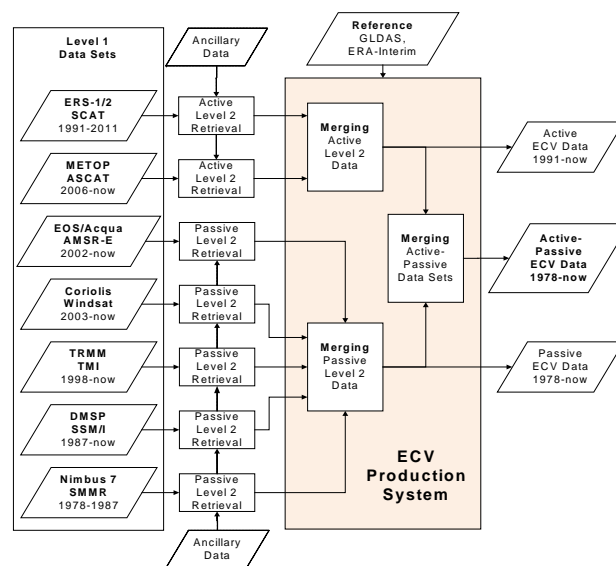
Level 1
Data Sets

Ancillary Data

Reference
GLDAS, ERA-Interim

ERS-1/2
SCAT
1991-2011

Active Level 2 Retrieval

METOP
ASCAT
2006-now

Active Level 2 Retrieval

Merging
Active Level 2 Data

Active ECV Data 1991-now

EOS/Acqua
AMSR-E
2002-now

Passive Level 2 Retrieval

Merging
Active-Passive Data Sets

Active-Passive ECV Data 1978-now

Coriolis
Windsat
2003-now

Passive Level 2 Retrieval

TRMM
TMI
1998-now

Passive Level 2 Retrieval

Merging
Passive Level 2 Data

Passive ECV Data 1978-now

DMSP
SSM/I
1987-now

Passive Level 2 Retrieval

Nimbus 7
SMMR
1978-1987

Passive Level 2 Retrieval

ECV
Production
System

Ancillary Data